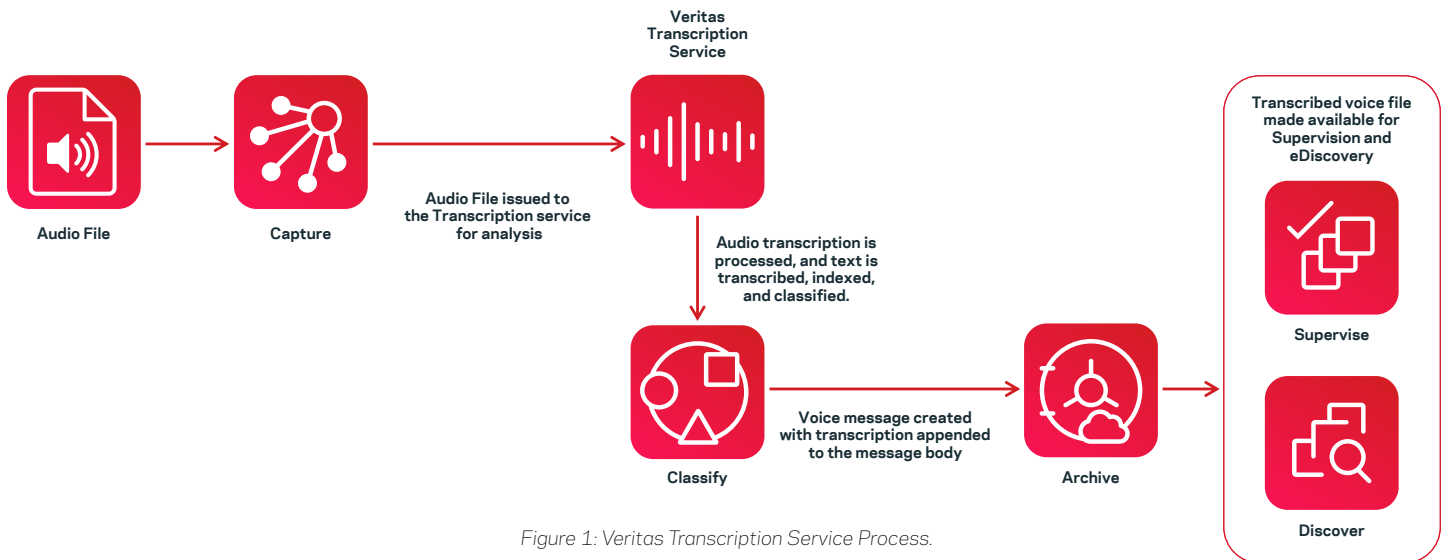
Veritas Transcription Service

Audio File

Capture

Audio File issued to the Transcription service for analysis

Audio transcription is processed, and text is transcribed, indexed, and classified.

Transcribed voice file made available for Supervision and eDiscovery

Supervise

Classify

Voice message created with transcription appended to the message body

Archive

Discover

Figure 1: Veritas Transcription Service Process.